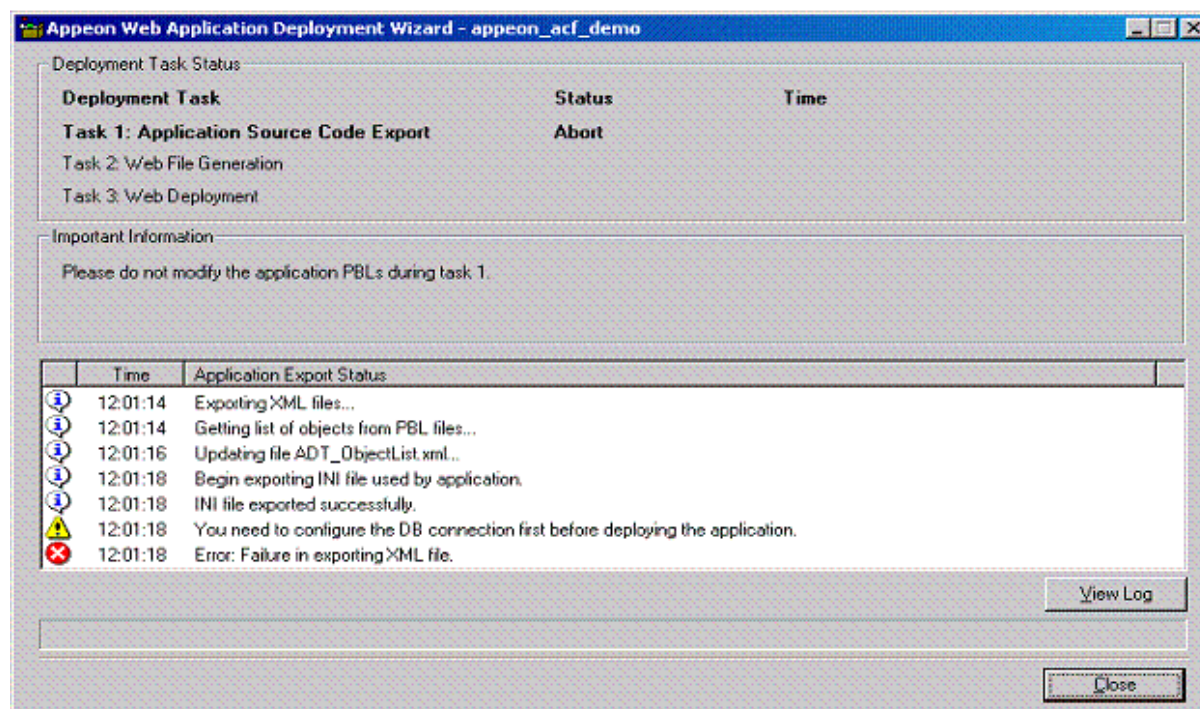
Appeon Web Application Deployment Wizard - appeon_acf_demo

Deployment Task Status

| Deployment Task | Status | Time |
|---|---|---|
| Task 1: Application Source Code Export | Abort | |
| Task 2: Web File Generation | | |
| Task 3: Web Deployment | | |

Important Information

Please do not modify the application PBLs during task 1.

| Time | Application Export Status |
|---|---|
| 12:01:14 | Exporting XML files... |
| 12:01:14 | Getting list of objects from PBL files... |
| 12:01:16 | Updating file ADT_ObjectList.xml... |
| 12:01:18 | Begin exporting INI file used by application. |
| 12:01:18 | INI file exported successfully. |
| 12:01:18 | You need to configure the DB connection first before deploying the application. |
| 12:01:18 | Error: Failure in exporting XML file. |

View Log

Close